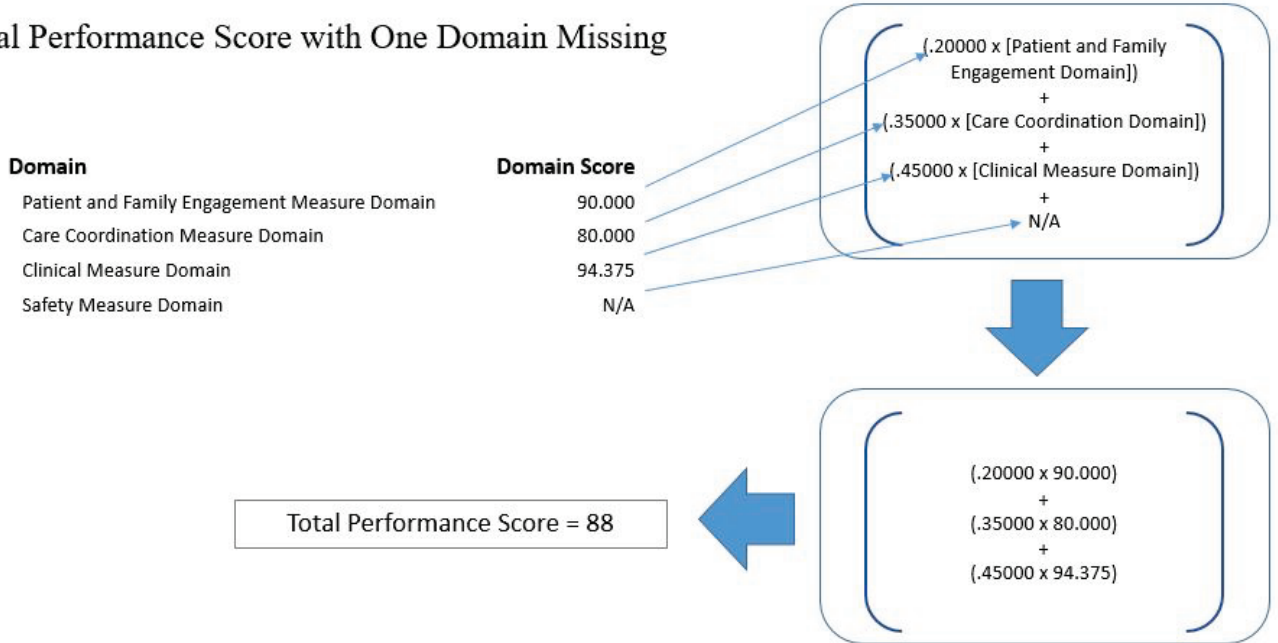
al Performance Score with One Domain Missing

| Domain | Domain Score |
|---|---|
| Patient and Family Engagement Measure Domain | 90.000 |
| Care Coordination Measure Domain | 80.000 |
| Clinical Measure Domain | 94.375 |
| Safety Measure Domain | N/A |

(.20000 x [Patient and Family Engagement Domain])
+
(.35000 x [Care Coordination Domain])
+
(.45000 x [Clinical Measure Domain])
+
N/A

(.20000 x 90.000)
+
(.35000 x 80.000)
+
(.45000 x 94.375)

Total Performance Score = 88